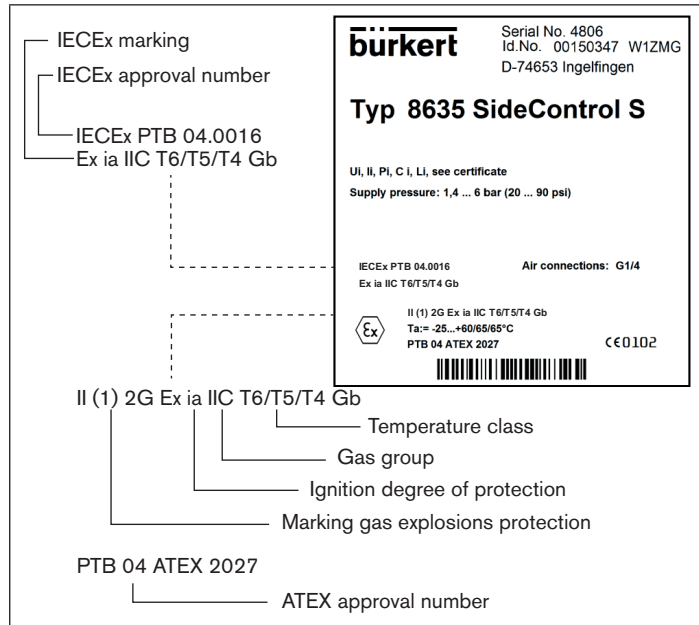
IECEx marking
IECEx approval number
IECEx PTB 04.0016
Ex ia IIC T6/T5/T4 Gb

bürkert
Serial No. 4806
Id.No. 00150347 W1ZMG
D-74653 Ingelfingen

Typ 8635 SideControl S

Ui, Ii, Pi, C i, Li, see certificate
Supply pressure: 1,4 ... 6 bar (20 ... 90 psi)

IECEx PTB 04.0016
Ex ia IIC T6/T5/T4 Gb
Air connections: G1/4

Ex
II (1) 2G Ex ia IIC T6/T5/T4 Gb
Ta:= -25...+60/65/65°C
PTB 04 ATEX 2027
CE0102

II (1) 2G Ex ia IIC T6/T5/T4 Gb
Temperature class
Gas group
Ignition degree of protection
Marking gas explosions protection

PTB 04 ATEX 2027
ATEX approval number